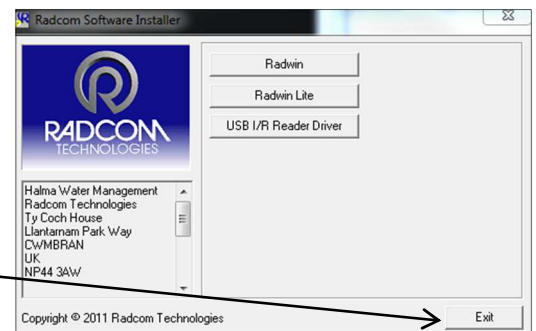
Radcom Software Installer

RADCOM
TECHNOLOGIES

Radwin

Radwin Lite

USB I/R Reader Driver

Halma Water Management
Radcom Technologies
Ty Coch House
Llantarnam Park Way
CWMBRAN
UK
NP44 3AW

Copyright © 2011 Radcom Technologies

Exit